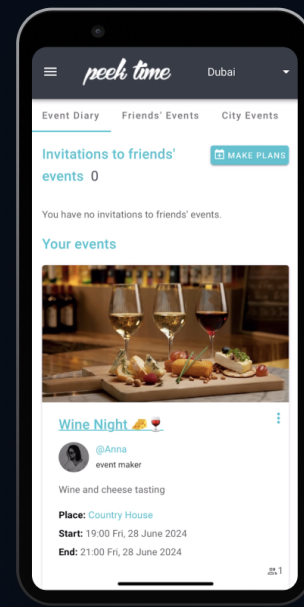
peek time
Dubai

Event Diary
Friends' Events
City Events

Invitations to friends' events 0

MAKE PLANS

You have no invitations to friends' events.

Your events

Wine Night 🧀🍷

@Anna
event maker

Wine and cheese tasting

Place: Country House
Start: 19:00 Fri, 28 June 2024
End: 21:00 Fri, 28 June 2024

1